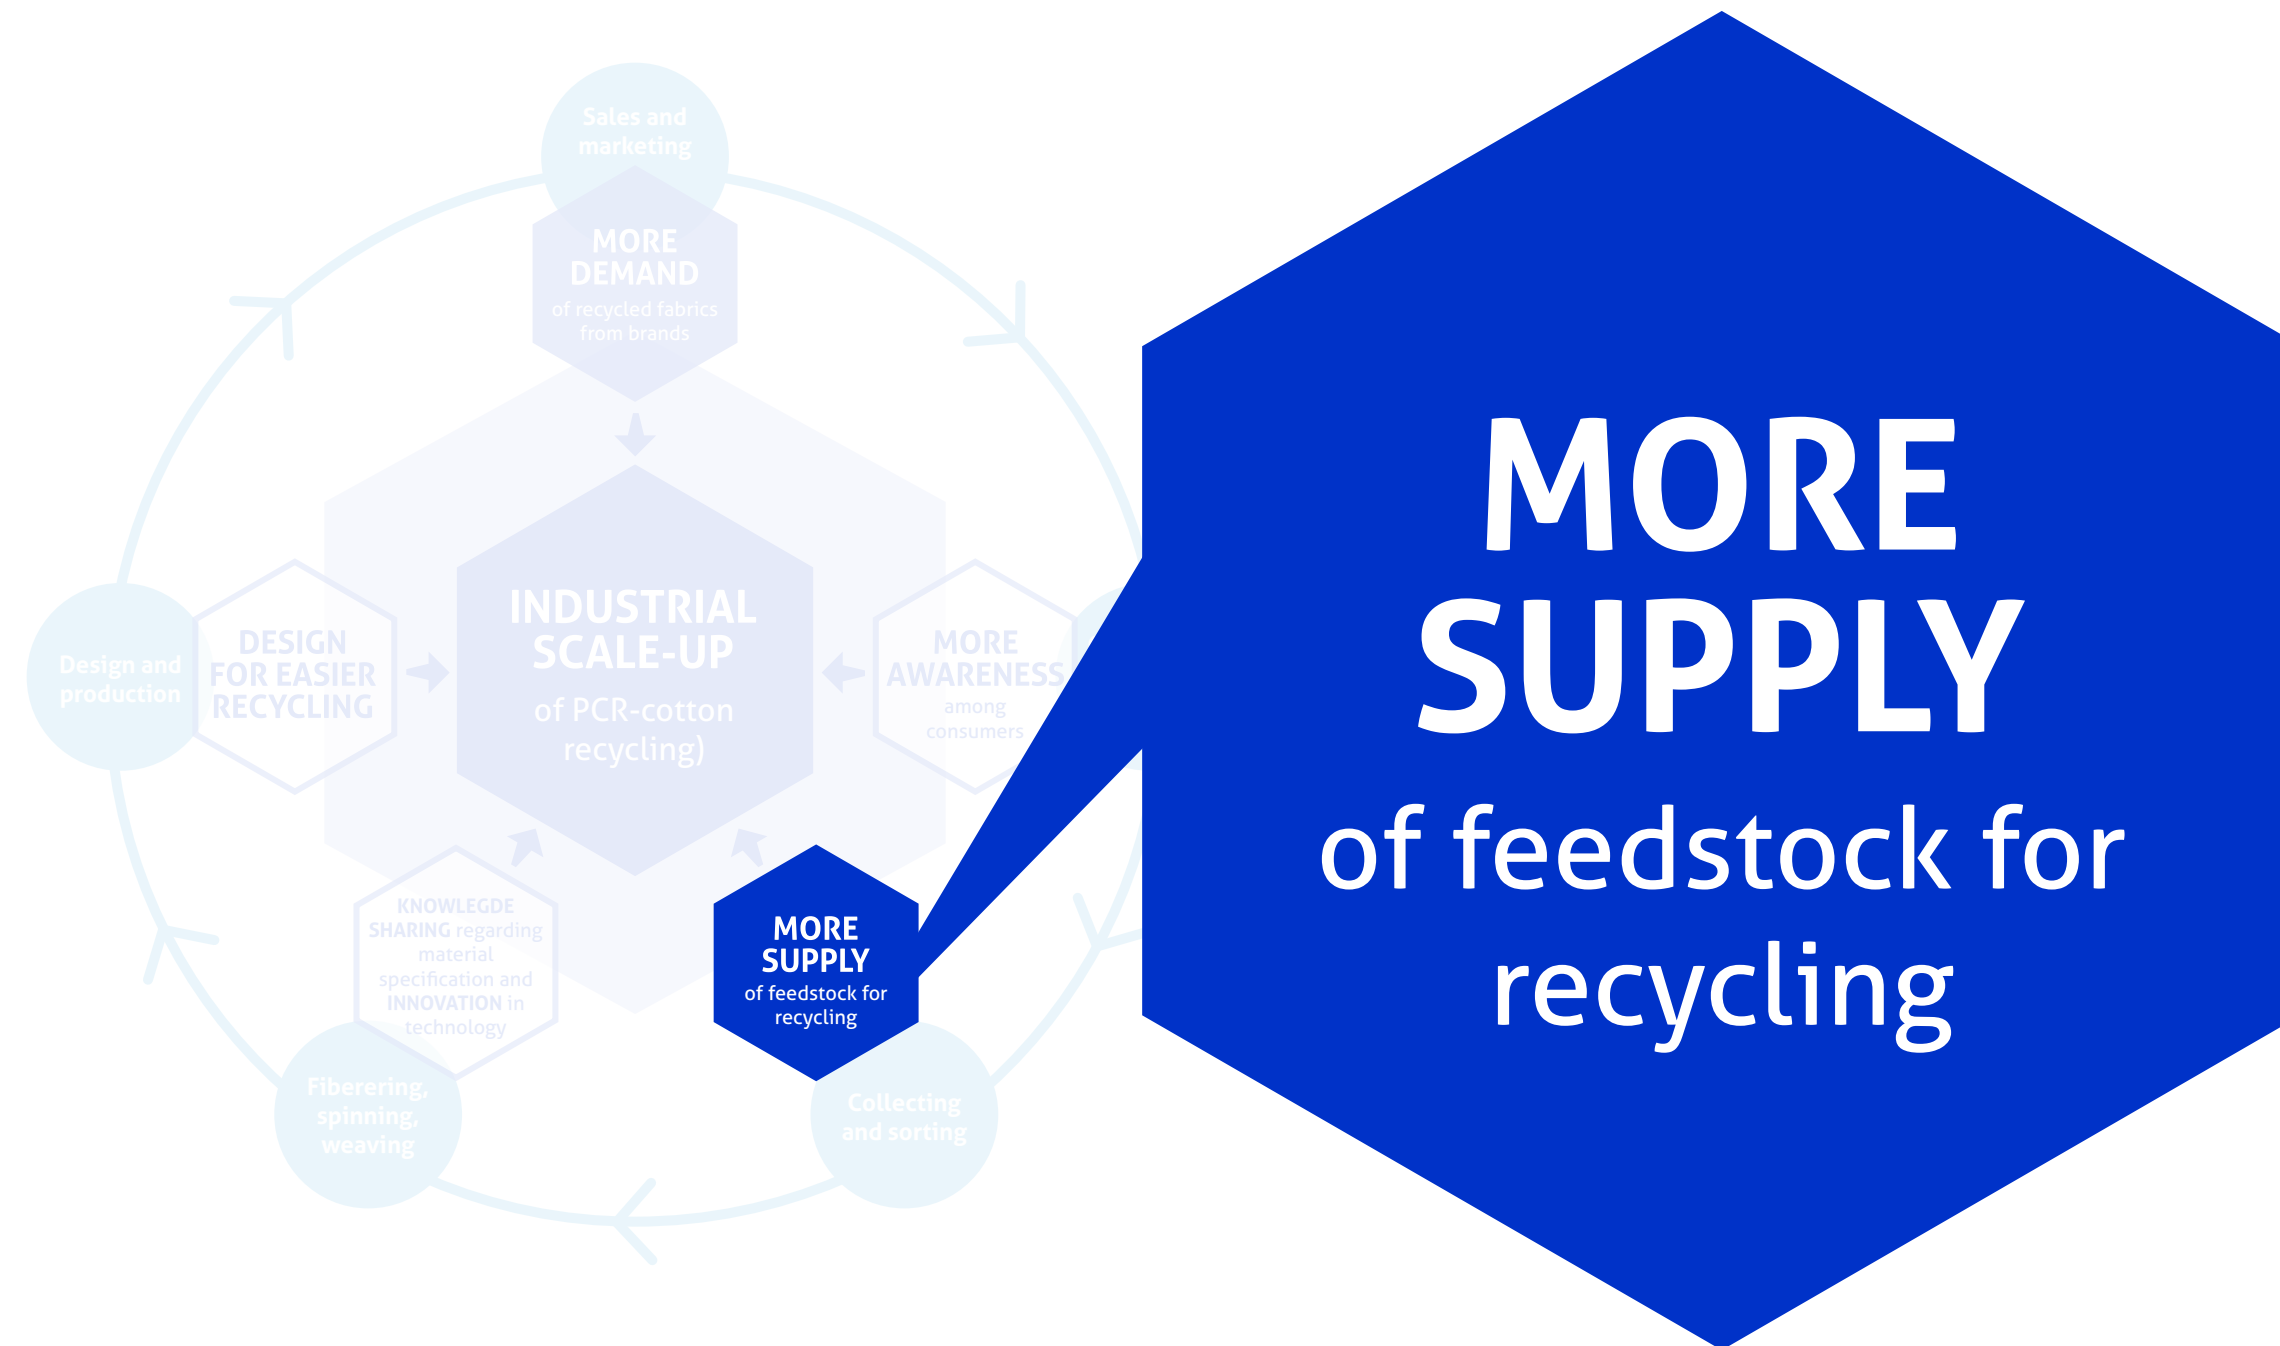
Sales and marketing

MORE DEMAND of recycled fabrics from brands

DESIGN FOR EASIER RECYCLING

INDUSTRIAL SCALE-UP of PCR-cotton recycling)

MORE AWARENESS among consumers

Design and production

KNOWLEGDE SHARING regarding material specification and INNOVATION in technology

MORE SUPPLY of feedstock for recycling

Fiberering, spinning, weaving

Collecting and sorting

MORE SUPPLY of feedstock for recycling